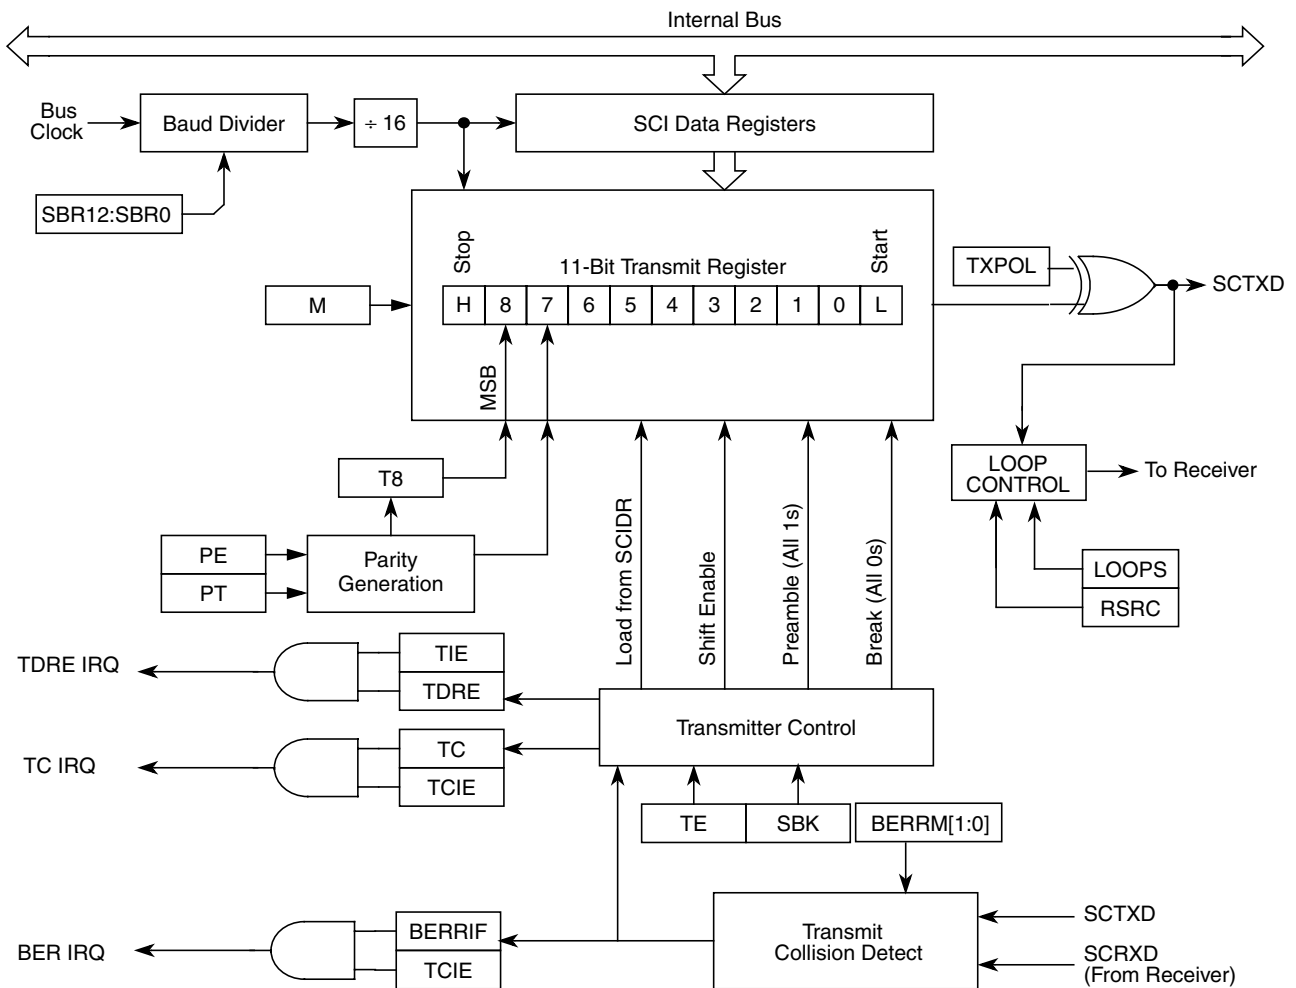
Internal Bus

Bus Clock

Baud Divider

÷ 16

SCI Data Registers

SBR12:SBR0

Stop

11-Bit Transmit Register

Start

TXPOL

SCTXD

M

| H | 8 | 7 | 6 | 5 | 4 | 3 | 2 | 1 | 0 | L |
|---|---|---|---|---|---|---|---|---|---|---|

MSB

LOOP CONTROL

To Receiver

T8

PE

PT

Parity Generation

Load from SCIDR

Shift Enable

Preamble (All 1s)

Break (All 0s)

LOOPS

RSRC

TDRE IRQ

TIE

TDRE

Transmitter Control

TC IRQ

TC

TCIE

TE

SBK

BERRM[1:0]

BER IRQ

BERRIF

TCIE

Transmit Collision Detect

SCTXD

SCRXD (From Receiver)